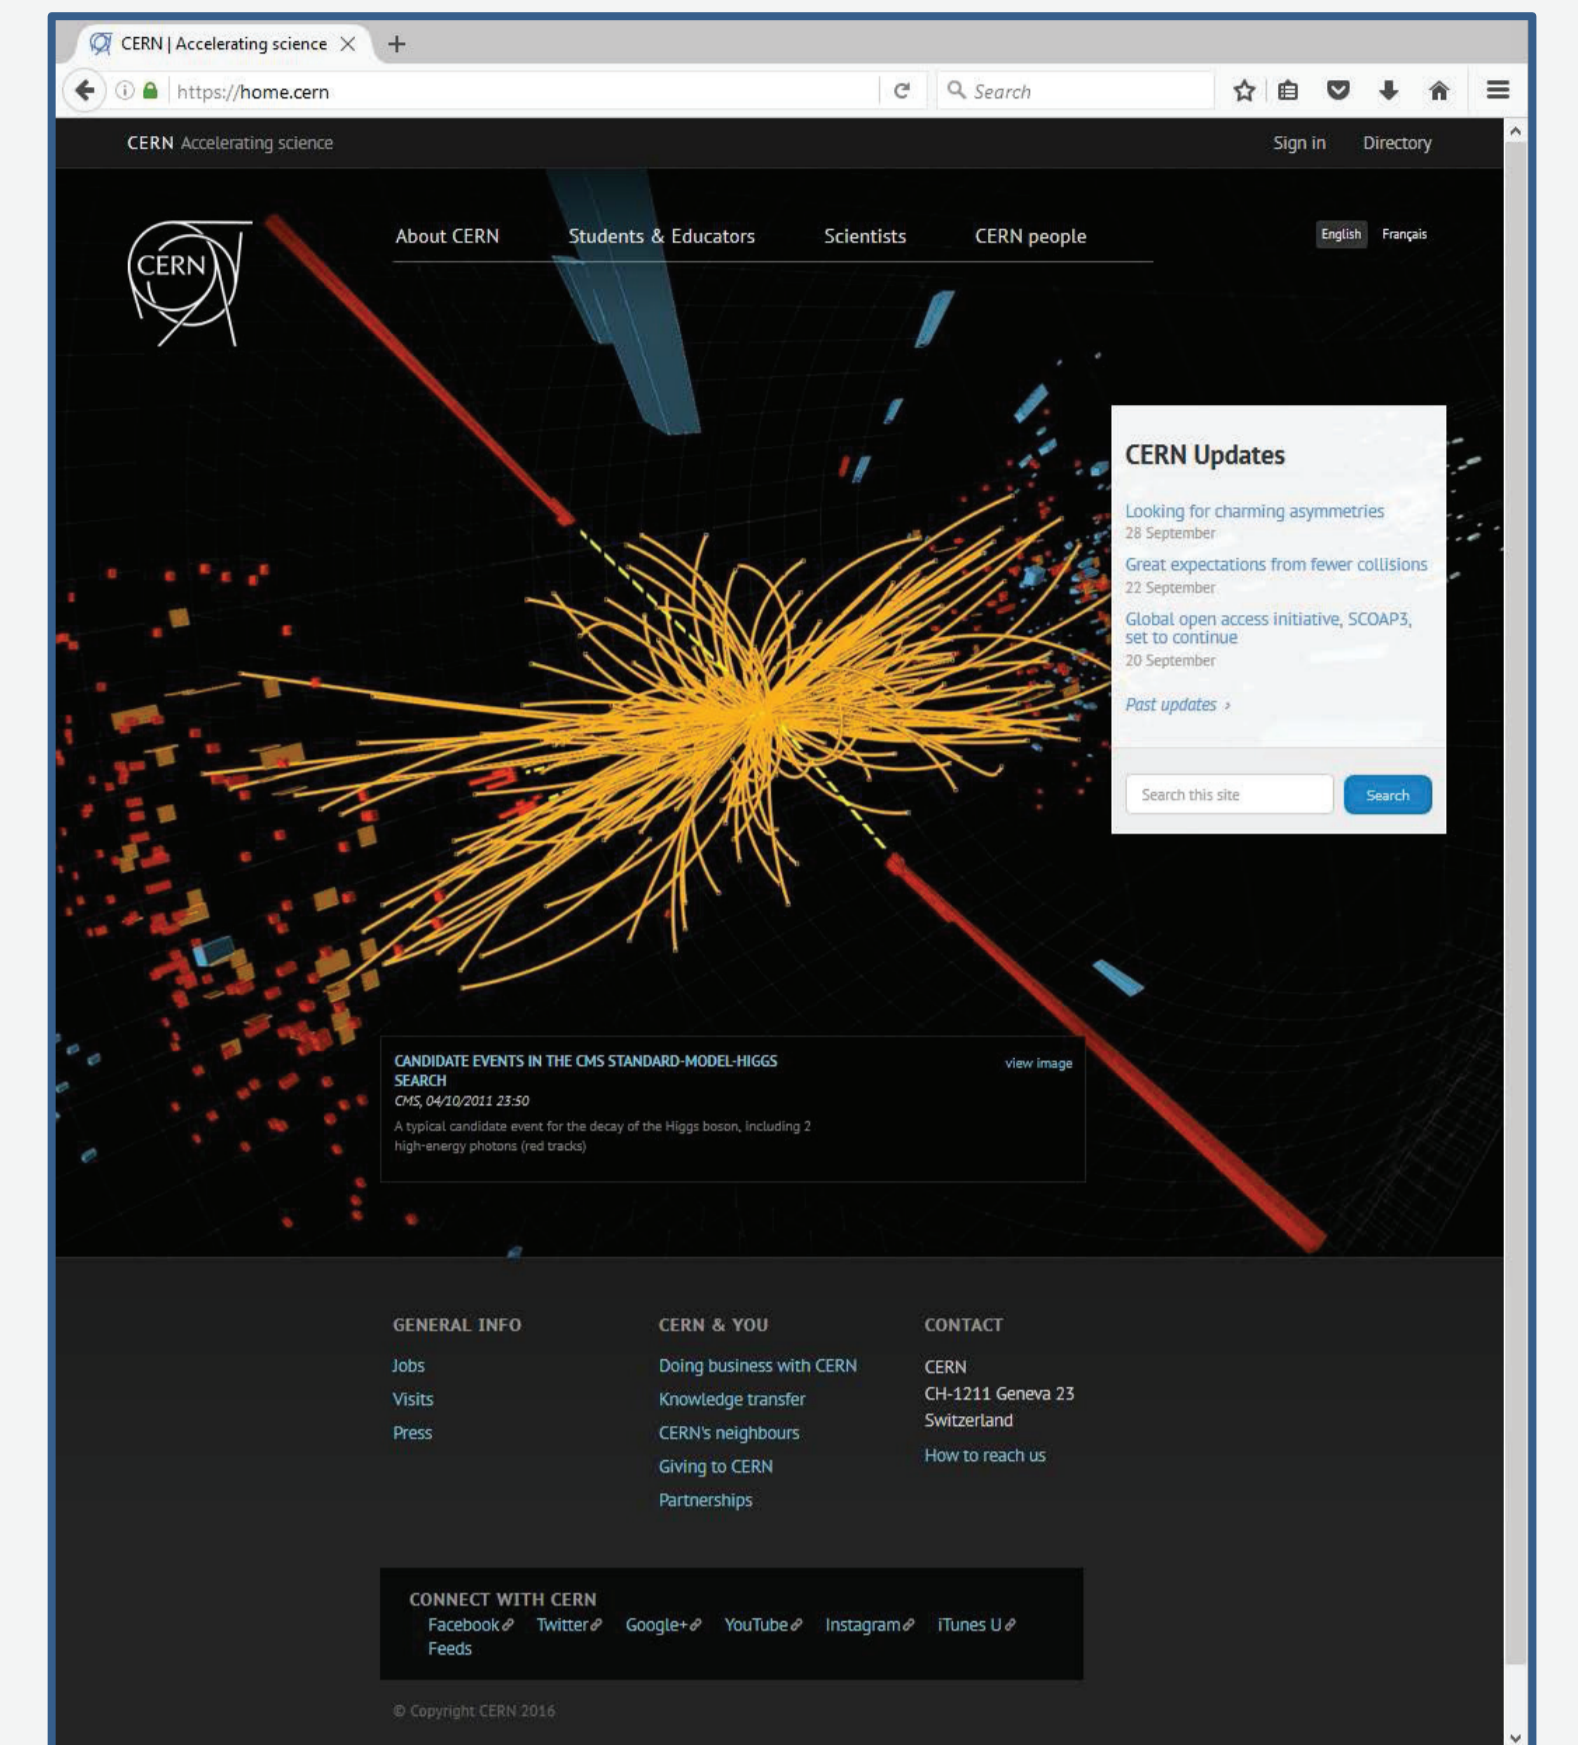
CERN | Accelerating science

https://home.cern

Search

CERN Accelerating science

Sign in Directory

CERN

About CERN Students & Educators Scientists CERN people

English Français

CERN Updates

Looking for charming asymmetries
28 September

Great expectations from fewer collisions
22 September

Global open access initiative, SCOAP3, set to continue
20 September

Past updates ›

Search this site

Search

CANDIDATE EVENTS IN THE CMS STANDARD-MODEL-HIGGS SEARCH

view image

CMS, 04/10/2011 23:50

A typical candidate event for the decay of the Higgs boson, including 2 high-energy photons (red tracks)

GENERAL INFO

Jobs

Visits

Press

CERN & YOU

Doing business with CERN

Knowledge transfer

CERN's neighbours

Giving to CERN

Partnerships

CONTACT

CERN
CH-1211 Geneva 23
Switzerland

How to reach us

CONNECT WITH CERN

Facebook Twitter Google+ YouTube Instagram iTunes U
Feeds

© Copyright CERN 2016